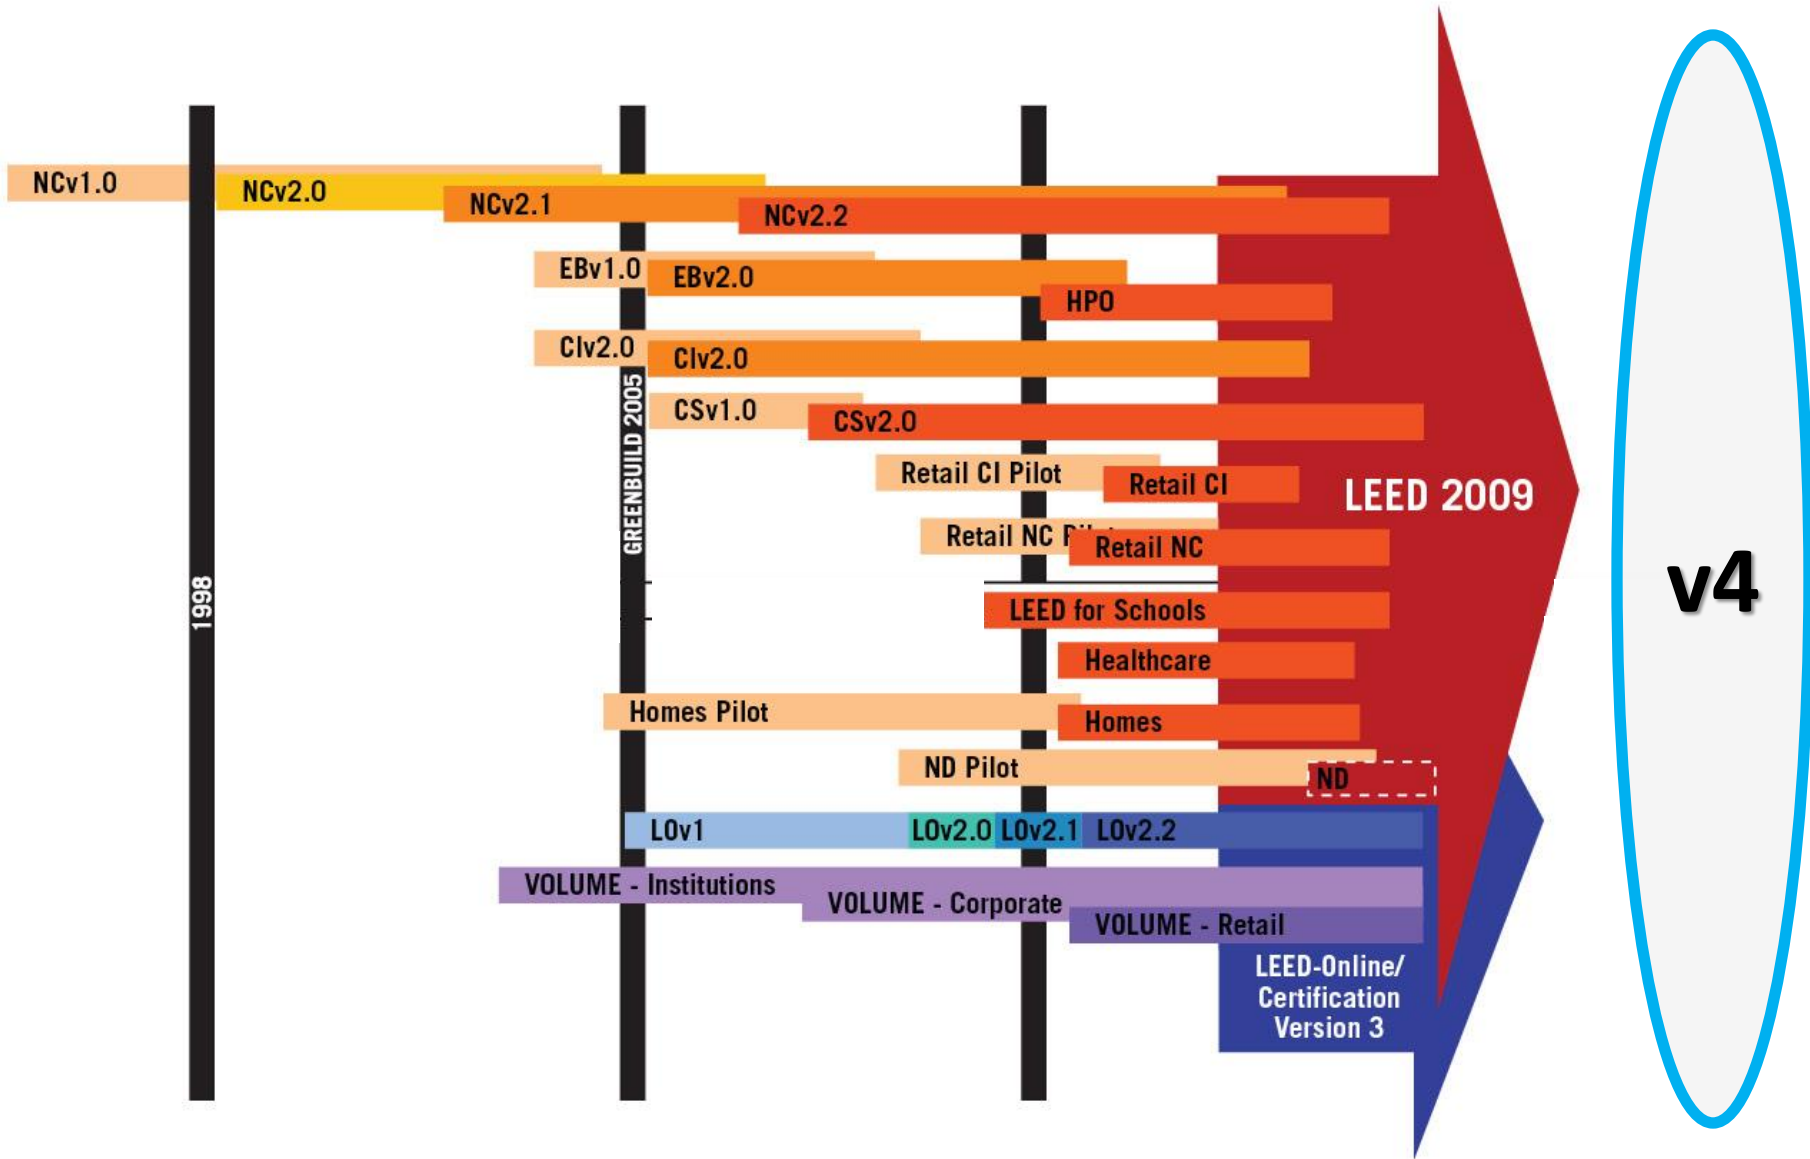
NCv1.0

NCv2.0

NCv2.1

NCv2.2

EBv1.0

EBv2.0

HPO

CIv2.0

CIv2.0

CSv1.0

CSv2.0

Retail CI Pilot

Retail CI

Retail NC P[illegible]

Retail NC

LEED for Schools

Healthcare

Homes Pilot

Homes

ND Pilot

ND

LOv1

LOv2.0

LOv2.1

LOv2.2

VOLUME - Institutions

VOLUME - Corporate

VOLUME - Retail

1998

GREENBUILD 2005

LEED 2009

LEED-Online/ Certification Version 3

v4